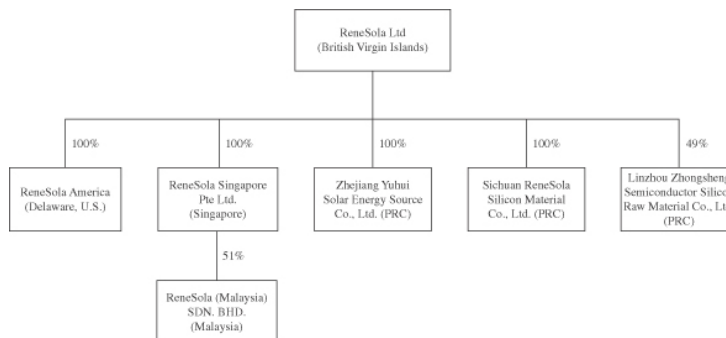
ReneSola Ltd
(British Virgin Islands)

100%

ReneSola America
(Delaware, U.S.)

100%

ReneSola Singapore
Pte Ltd.
(Singapore)

51%

ReneSola (Malaysia)
SDN. BHD.
(Malaysia)

100%

Zhejiang Yuhui
Solar Energy Source
Co., Ltd. (PRC)

100%

Sichuan ReneSola
Silicon Material
Co., Ltd. (PRC)

49%

Linzhou Zhongsheng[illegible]
Semiconductor Silico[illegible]
Raw Material Co., Lt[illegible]
(PRC)